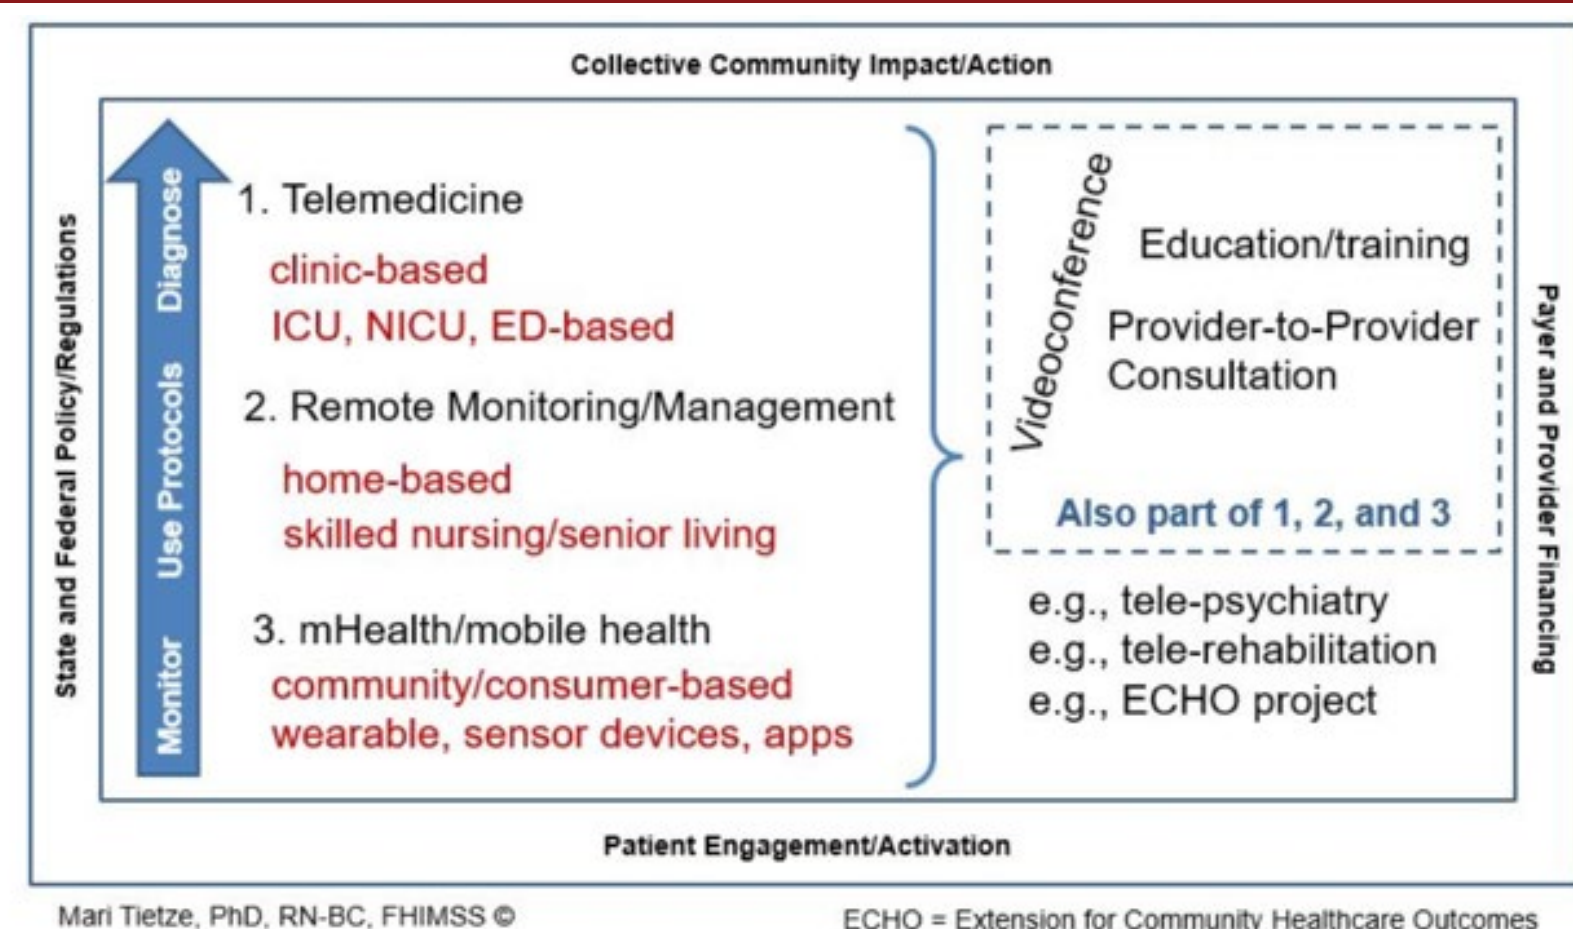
Collective Community Impact/Action

State and Federal Policy/Regulations

Monitor Use Protocols Diagnose

1. Telemedicine

clinic-based
ICU, NICU, ED-based

2. Remote Monitoring/Management

home-based
skilled nursing/senior living

3. mHealth/mobile health
community/consumer-based
wearable, sensor devices, apps

Videoconference

Education/training

Provider-to-Provider Consultation

Also part of 1, 2, and 3

e.g., tele-psychiatry
e.g., tele-rehabilitation
e.g., ECHO project

Payer and Provider Financing

Patient Engagement/Activation

Mari Tietze, PhD, RN-BC, FHIMSS ©

ECHO = Extension for Community Healthcare Outcomes